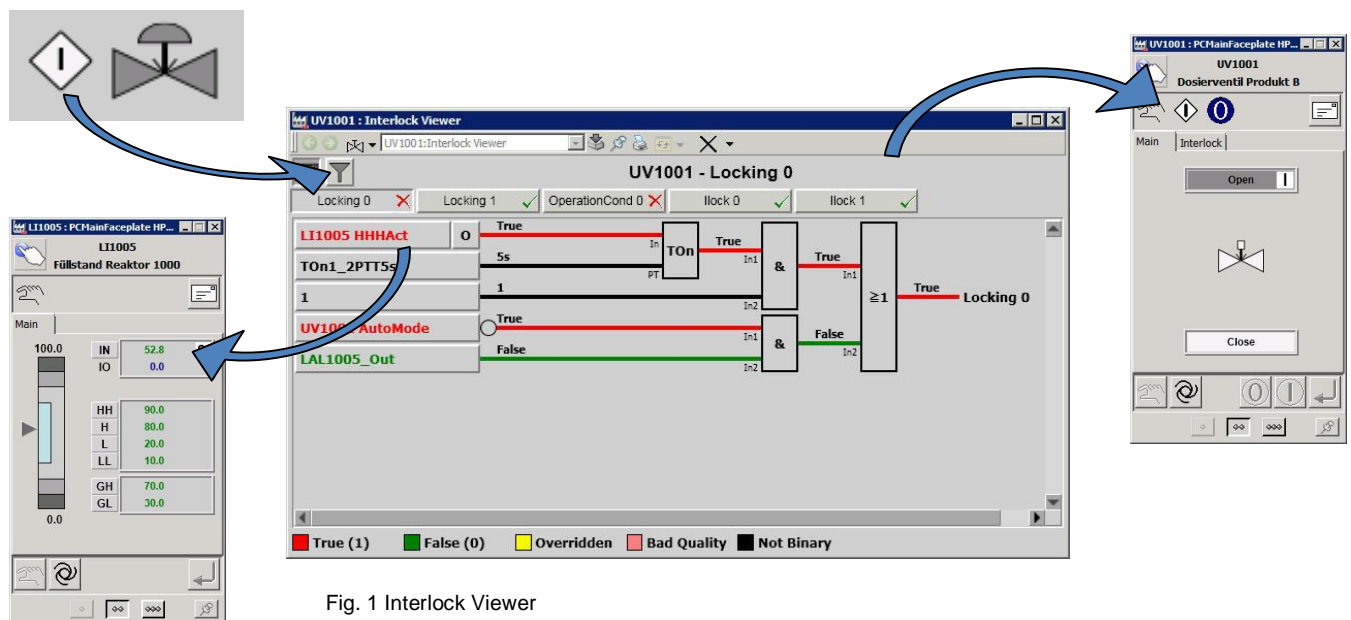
UV1001 : Interlock Viewer

UV1001:Interlock Viewer

UV1001 - Locking 0

Locking 0 | Locking 1 | OperationCond 0 | Ilock 0 | Ilock 1

LI1005 HHHAct | O
TOn1_2PTT5s
1
UV1001 AutoMode
LAL1005_Out

True
In
TOn
PT
5s
True
In1
&
In2
1
True
In1
$\geq 1$
True
Locking 0
True
In1
&
False
In2
False
In2

True (1) | False (0) | Overridden | Bad Quality | Not Binary

LI1005 : PCMainFaceplate HP...
LI1005
Füllstand Reaktor 1000
Main
100.0
IN 52.8
IO 0.0
HH 90.0
H 80.0
L 20.0
LL 10.0
GH 70.0
GL 30.0
0.0

UV1001 : PCMainFaceplate HP...
UV1001
Dosierventil Produkt B
Main | Interlock
Open
Close

Fig. 1 Interlock Viewer